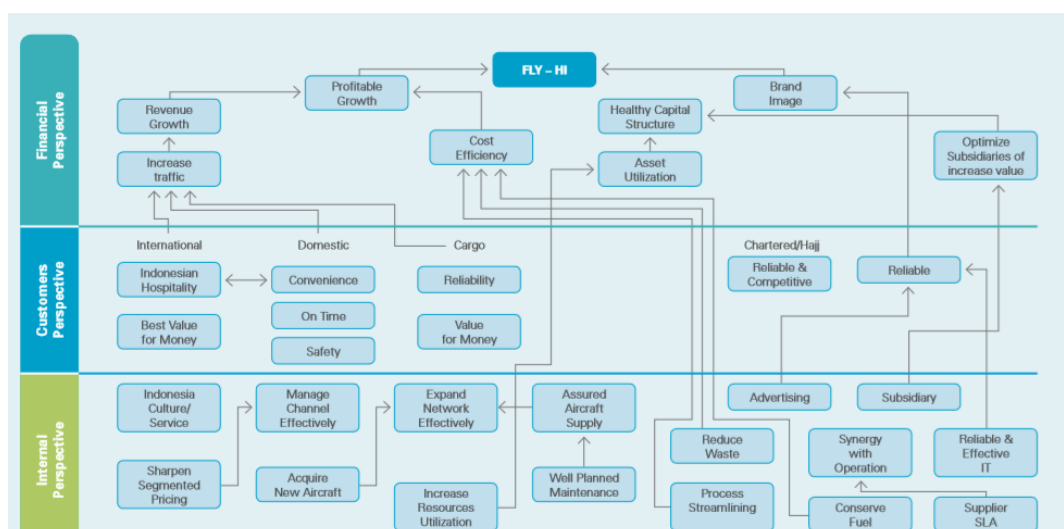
Financial Perspective

FLY – HI

Profitable Growth

Brand Image

Revenue Growth

Healthy Capital Structure

Cost Efficiency

Optimize Subsidiaries of increase value

Increase traffic

Asset Utilization

Customers Perspective

International

Domestic

Cargo

Chartered/Hajj

Indonesian Hospitality

Convenience

Reliability

Reliable & Competitive

Reliable

On Time

Best Value for Money

Value for Money

Safety

Internal Perspective

Indonesia Culture/ Service

Manage Channel Effectively

Expand Network Effectively

Assured Aircraft Supply

Advertising

Subsidiary

Reduce Waste

Synergy with Operation

Reliable & Effective IT

Sharpen Segmented Pricing

Acquire New Aircraft

Well Planned Maintenance

Increase Resources Utilization

Process Streamlining

Conserve Fuel

Supplier SLA